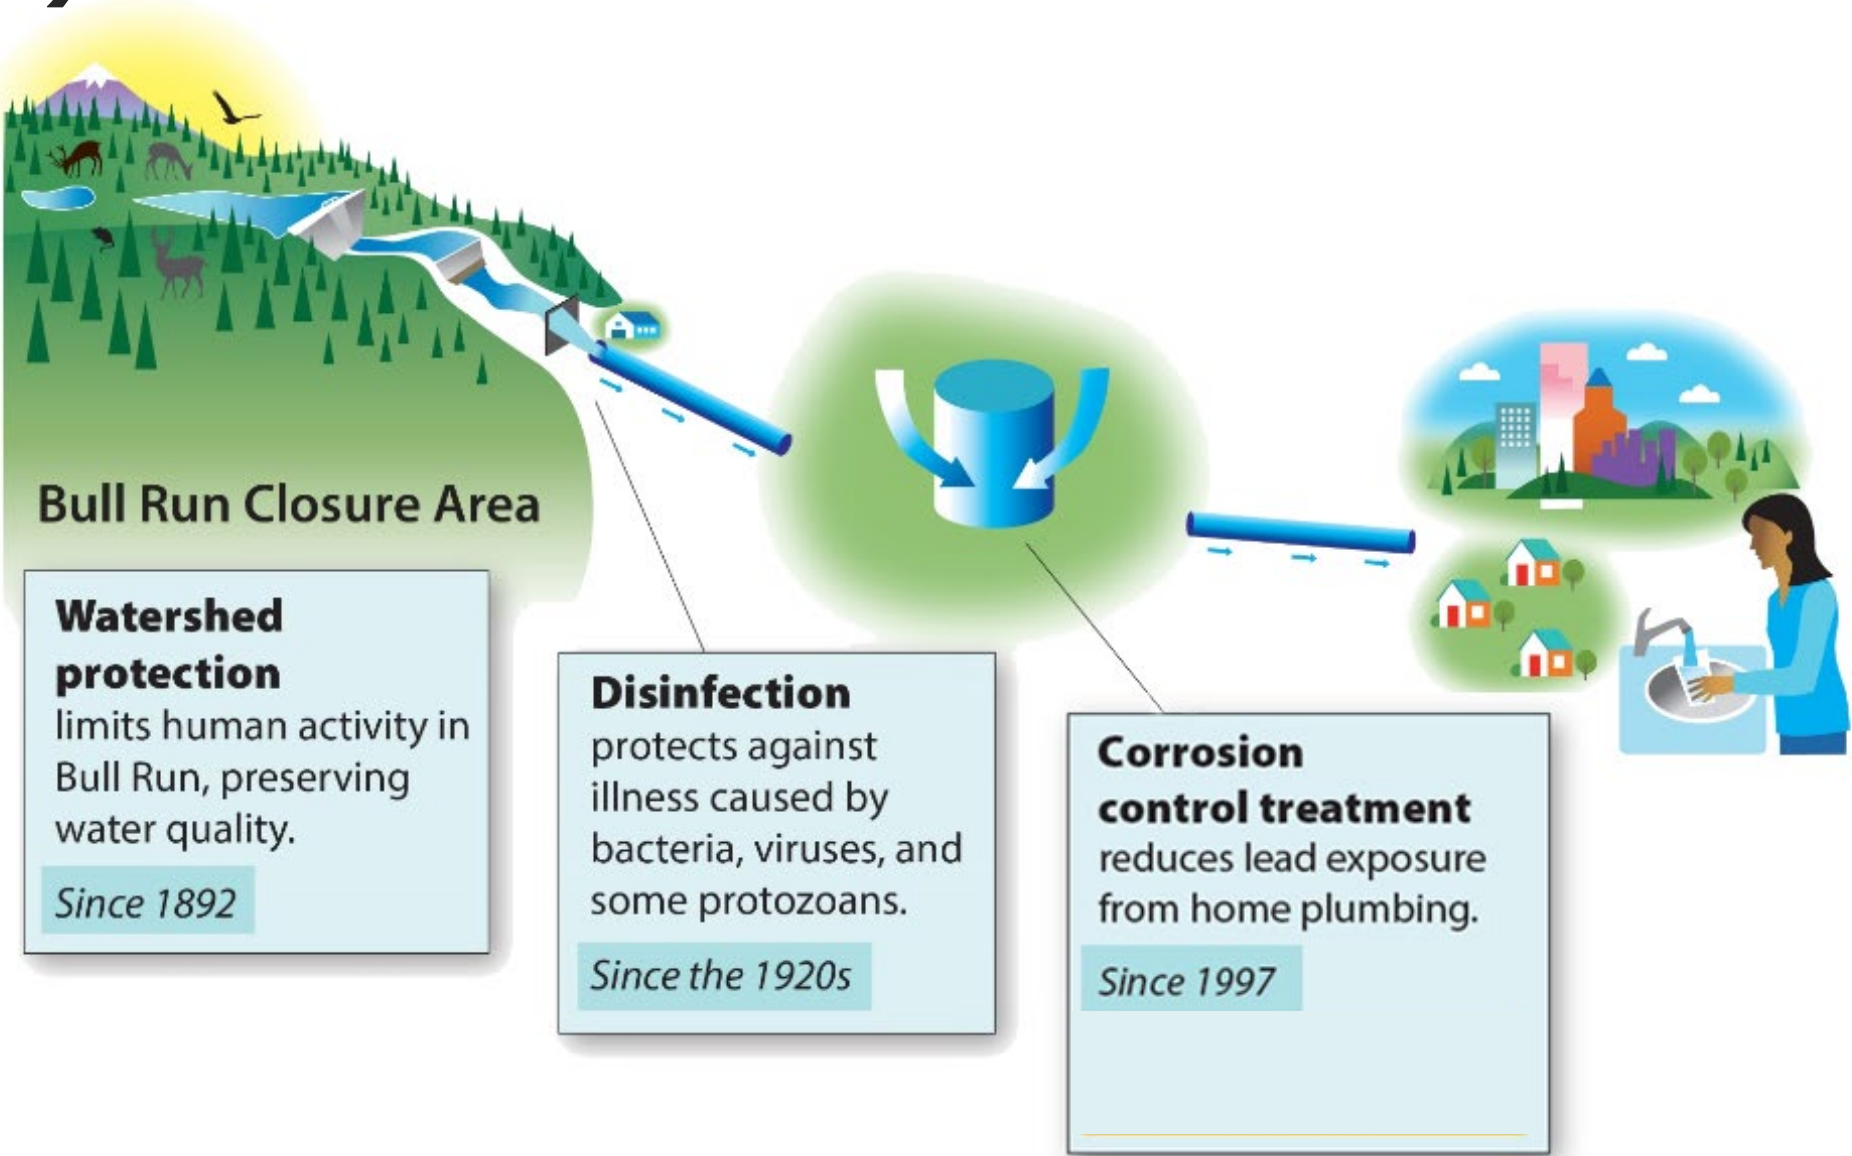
Bull Run Closure Area

Watershed protection
limits human activity in Bull Run, preserving water quality.

Since 1892

Disinfection
protects against illness caused by bacteria, viruses, and some protozoans.

Since the 1920s

Corrosion control treatment
reduces lead exposure from home plumbing.

Since 1997